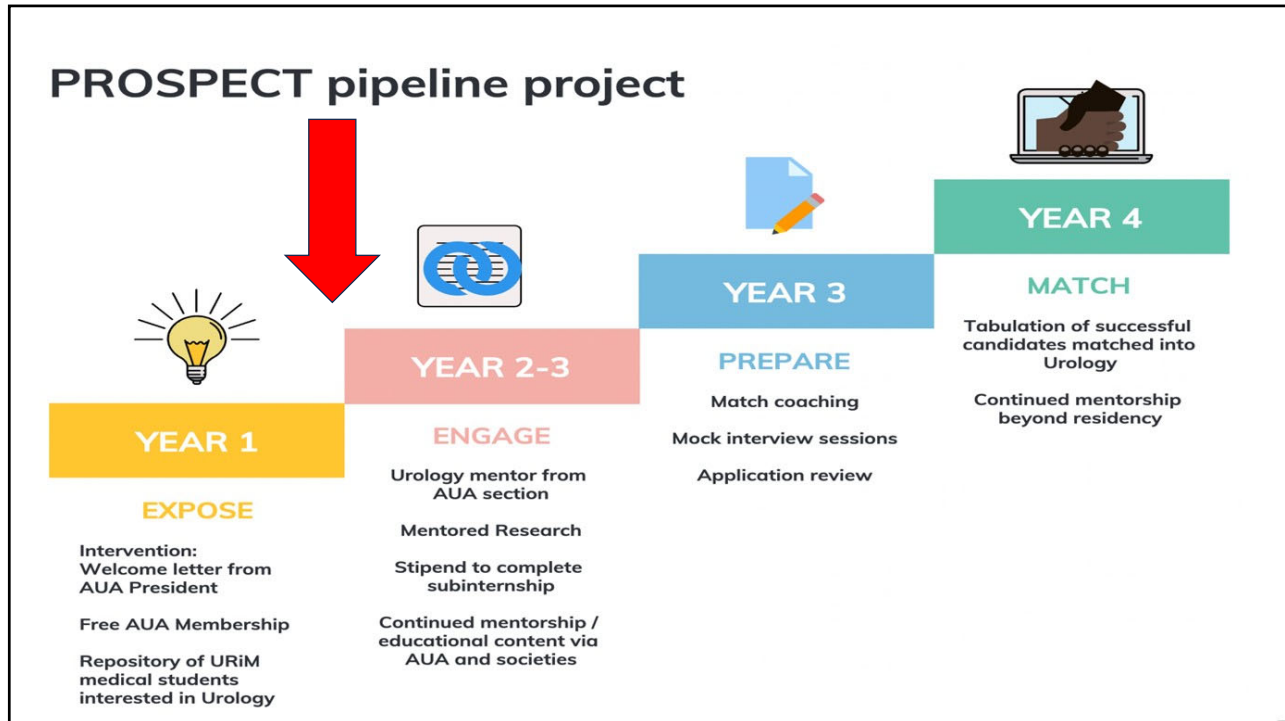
PROSPECT pipeline project

YEAR 1

EXPOSE

Intervention: Welcome letter from AUA President

Free AUA Membership

Repository of URiM medical students interested in Urology

YEAR 2-3

ENGAGE

Urology mentor from AUA section

Mentored Research

Stipend to complete subinternship

Continued mentorship / educational content via AUA and societies

YEAR 3

PREPARE

Match coaching

Mock interview sessions

Application review

YEAR 4

MATCH

Tabulation of successful candidates matched into Urology

Continued mentorship beyond residency